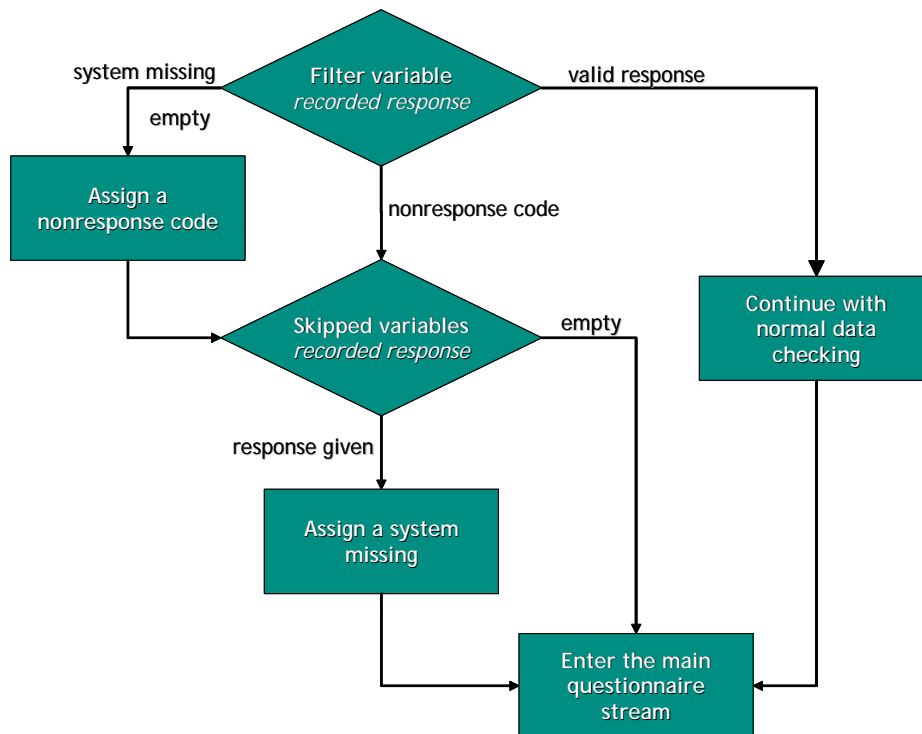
Filter variable
*recorded response*

system missing

empty

valid response

Assign a nonresponse code

nonresponse code

Continue with normal data checking

Skipped variables
*recorded response*

empty

response given

Assign a system missing

Enter the main questionnaire stream